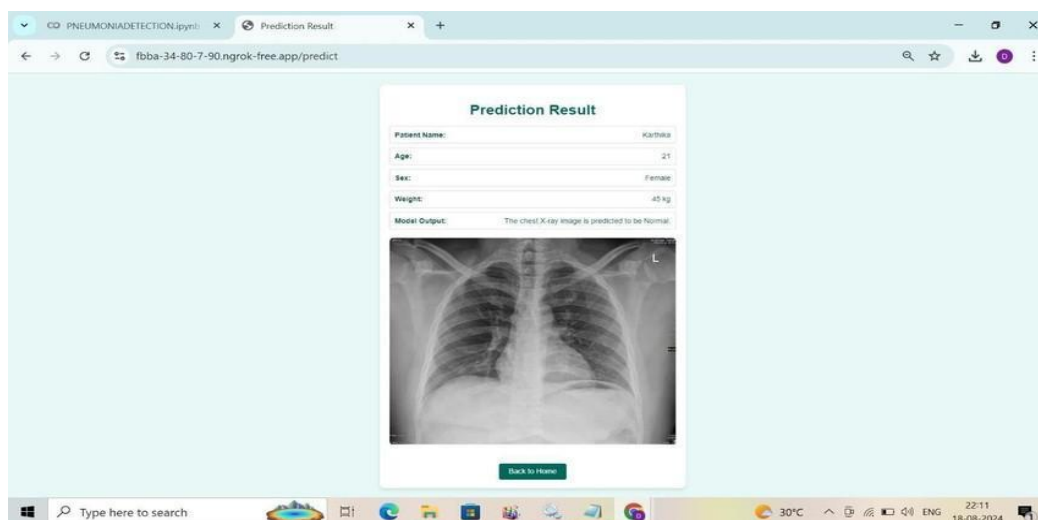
CO PNEUMONIADETECTION.ipynb × Prediction Result × +

fbba-34-80-7-90.ngrok-free.app/predict

Prediction Result

| Patient Name: | Karthika |
|---|---|
| Age: | 21 |
| Sex: | Female |
| Weight: | 45 kg |
| Model Output: | The chest X-ray image is predicted to be Normal. |

L

Back to Home

Type here to search

30°C ENG 22:11 18-08-2024